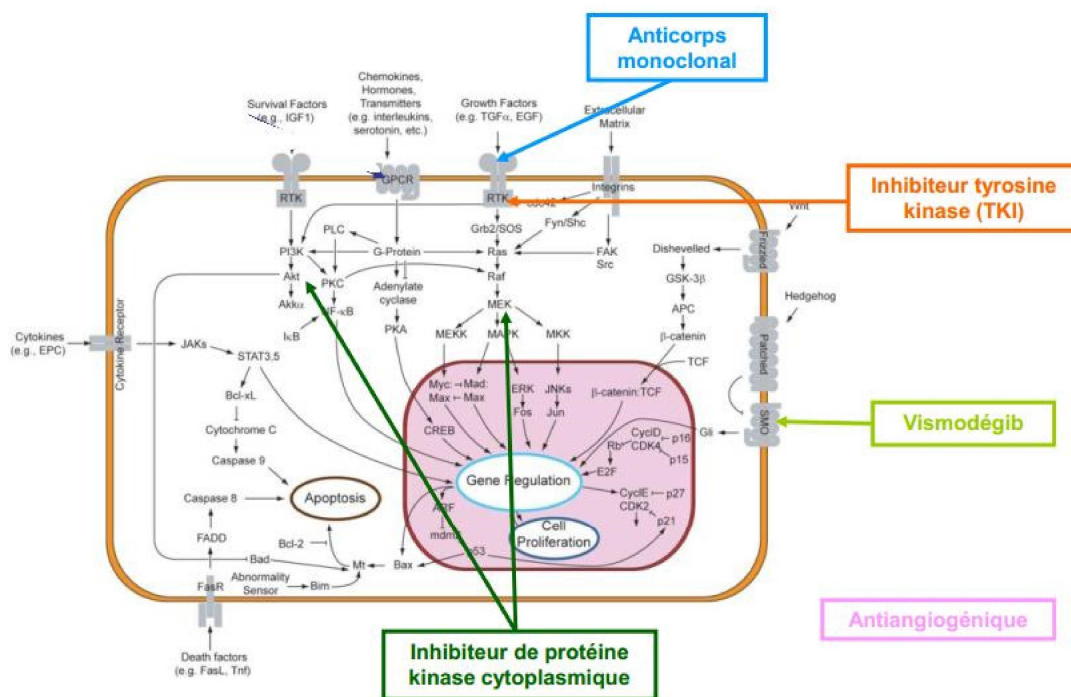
Anticorps monoclonal

Chemokines, Hormones, Transmitters (e.g. interleukins, serotonin, etc.)

Survival Factors (e.g., IGF1)

Growth Factors (e.g. TGFα, EGF)

Extracellular Matrix

RTK

GPCR

RTK

Integrins

Inhibiteur tyrosine kinase (TKI)

Wnt

cdc42

PLC

G-Protein

Grb2/SOS

Fyn/Shc

PI3K

Ras

FAK

Src

Dishevelled

Frizzled

Akt

PKC

Raf

GSK-3β

Akkα

Adenylate cyclase

MEK

Hedgehog

APC

NF-κB

IκB

PKA

MEKK

MAPK

MKK

β-catenin

Cytokines (e.g., EPC)

Cytokine Receptor

JAKs

STAT3,5

Patched

TCF

Myc: Mad: Max Max

ERK

JNKs

β-catenin:TCF

Bcl-xL

Fos

Jun

SMO

Cytochrome C

CREB

CyclD

p16

Gli

Vismodégib

Rb

CDK4

p15

Caspase 9

E2F

Gene Regulation

Caspase 8

Apoptosis

CyclE

p27

ARF

CDK2

p21

Cell Proliferation

FADD

Bcl-2

mdm2

p53

Bad

Bax

Mt

FasR

Abnormality Sensor

Bim

Antiangiogénique

Death factors (e.g. FasL, Tnf)

Inhibiteur de protéine kinase cytoplasmique